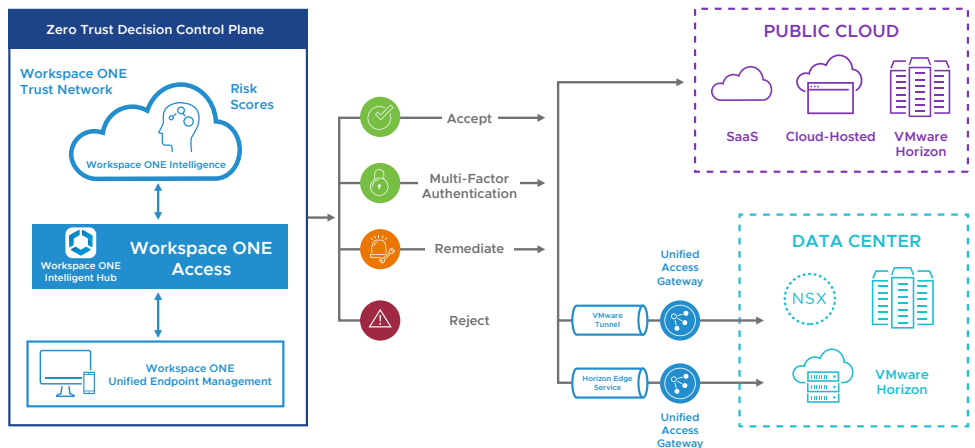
Zero Trust Decision Control Plane

Workspace ONE Trust Network

Risk Scores

Workspace ONE Intelligence

Workspace ONE Intelligent Hub

Workspace ONE Access

Workspace ONE Unified Endpoint Management

Accept

Multi-Factor Authentication

Remediate

Reject

PUBLIC CLOUD

SaaS

Cloud-Hosted

VMware Horizon

Unified Access Gateway

VMware Tunnel

Horizon Edge Service

Unified Access Gateway

DATA CENTER

NSX

VMware Horizon